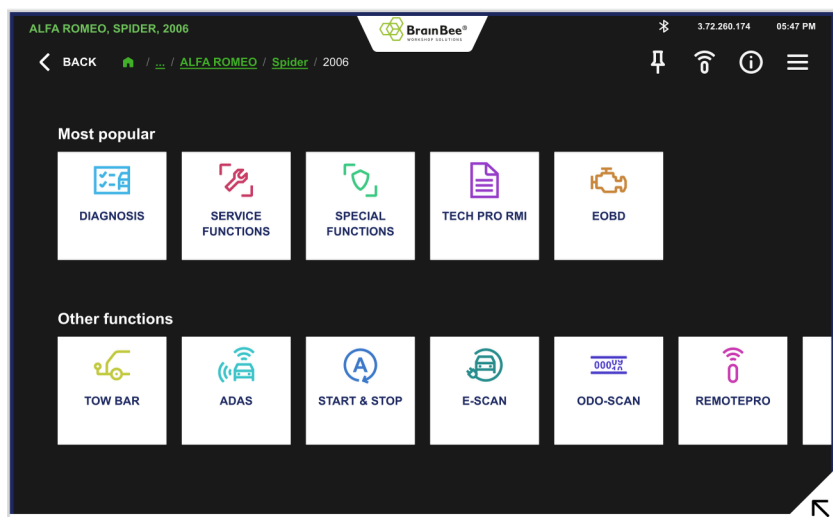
ALFA ROMEO, SPIDER, 2006

BrainBee®
WORKSHOP SOLUTIONS

3.72.260.174 05:47 PM

BACK / ... / ALFA ROMEO / Spider / 2006

Most popular

DIAGNOSIS

SERVICE FUNCTIONS

SPECIAL FUNCTIONS

TECH PRO RMI

EOBD

Other functions

TOW BAR

ADAS

START & STOP

E-SCAN

ODO-SCAN

REMOTEPRO